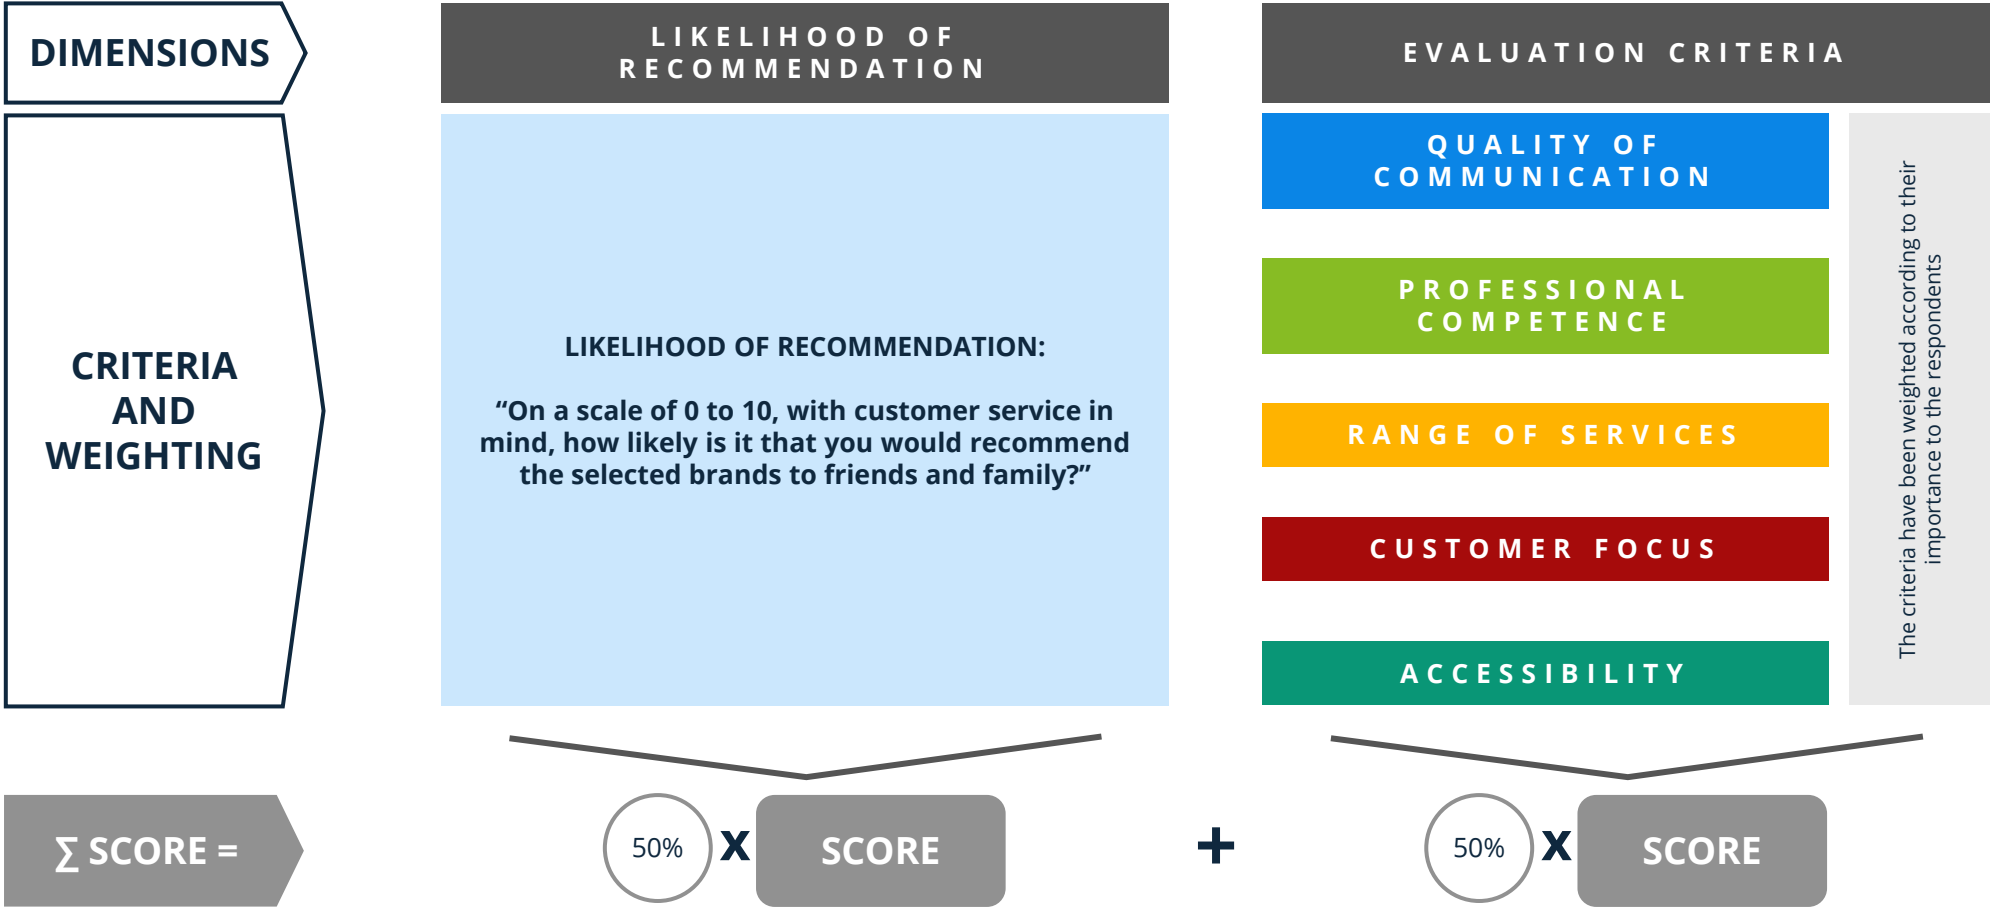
DIMENSIONS

LIKELIHOOD OF RECOMMENDATION

EVALUATION CRITERIA

CRITERIA AND WEIGHTING

LIKELIHOOD OF RECOMMENDATION:

“On a scale of 0 to 10, with customer service in mind, how likely is it that you would recommend the selected brands to friends and family?”

QUALITY OF COMMUNICATION

PROFESSIONAL COMPETENCE

RANGE OF SERVICES

CUSTOMER FOCUS

ACCESSIBILITY

The criteria have been weighted according to their importance to the respondents

∑ SCORE =

50% X SCORE

+

50% X SCORE